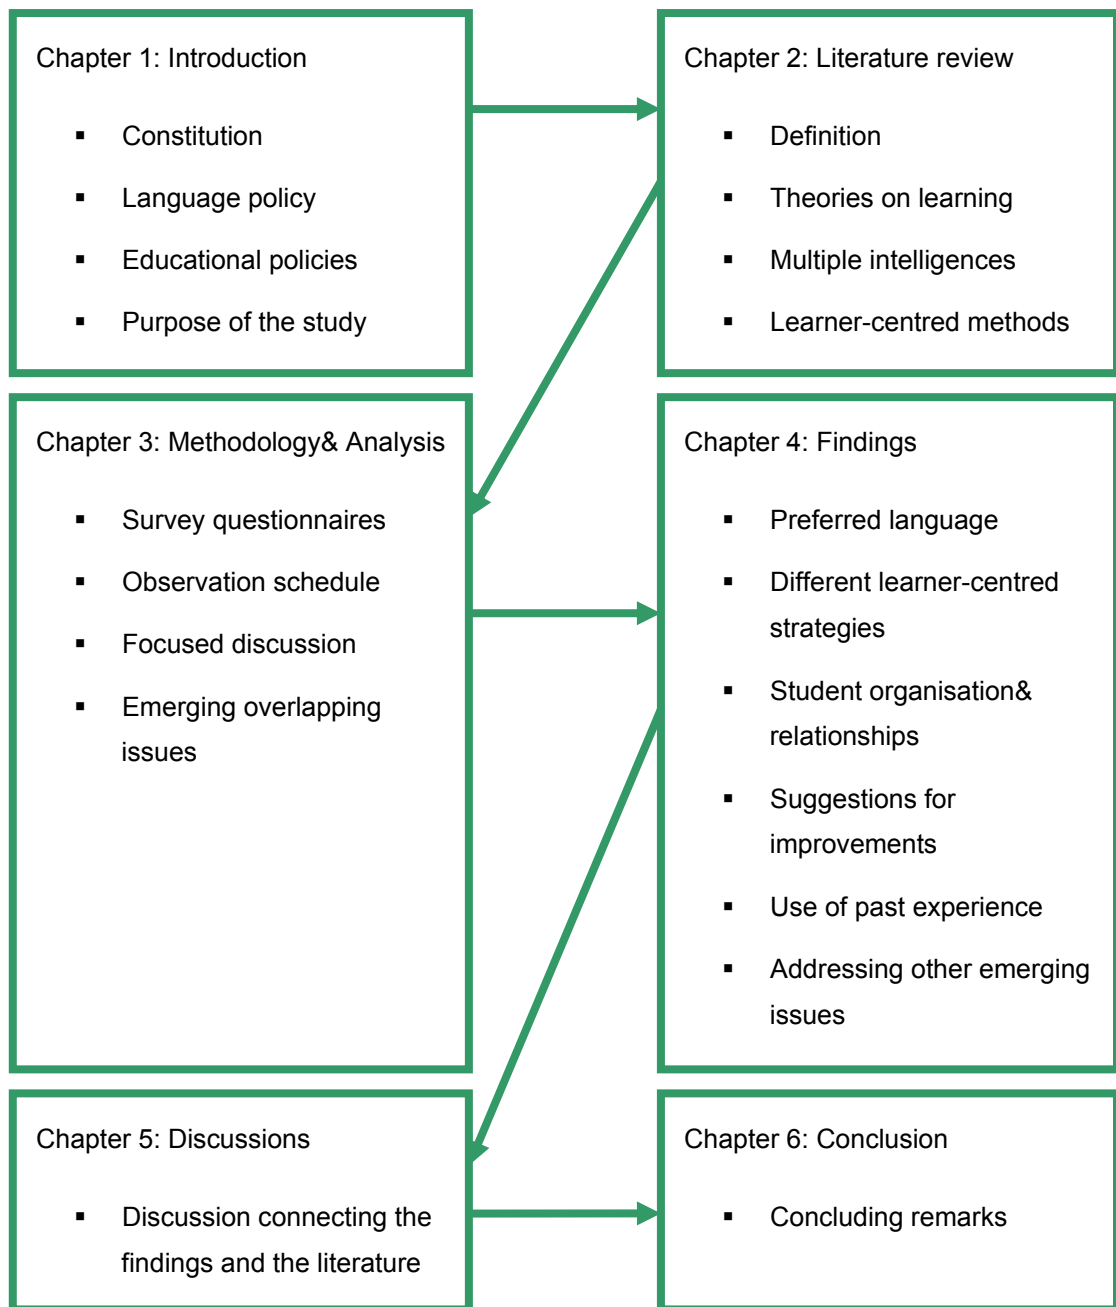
Chapter 1: Introduction

- Constitution
- Language policy
- Educational policies
- Purpose of the study

Chapter 2: Literature review

- Definition
- Theories on learning
- Multiple intelligences
- Learner-centred methods

Chapter 3: Methodology& Analysis

- Survey questionnaires
- Observation schedule
- Focused discussion
- Emerging overlapping issues

Chapter 4: Findings

- Preferred language
- Different learner-centred strategies
- Student organisation& relationships
- Suggestions for improvements
- Use of past experience
- Addressing other emerging issues

Chapter 5: Discussions

- Discussion connecting the findings and the literature

Chapter 6: Conclusion

- Concluding remarks